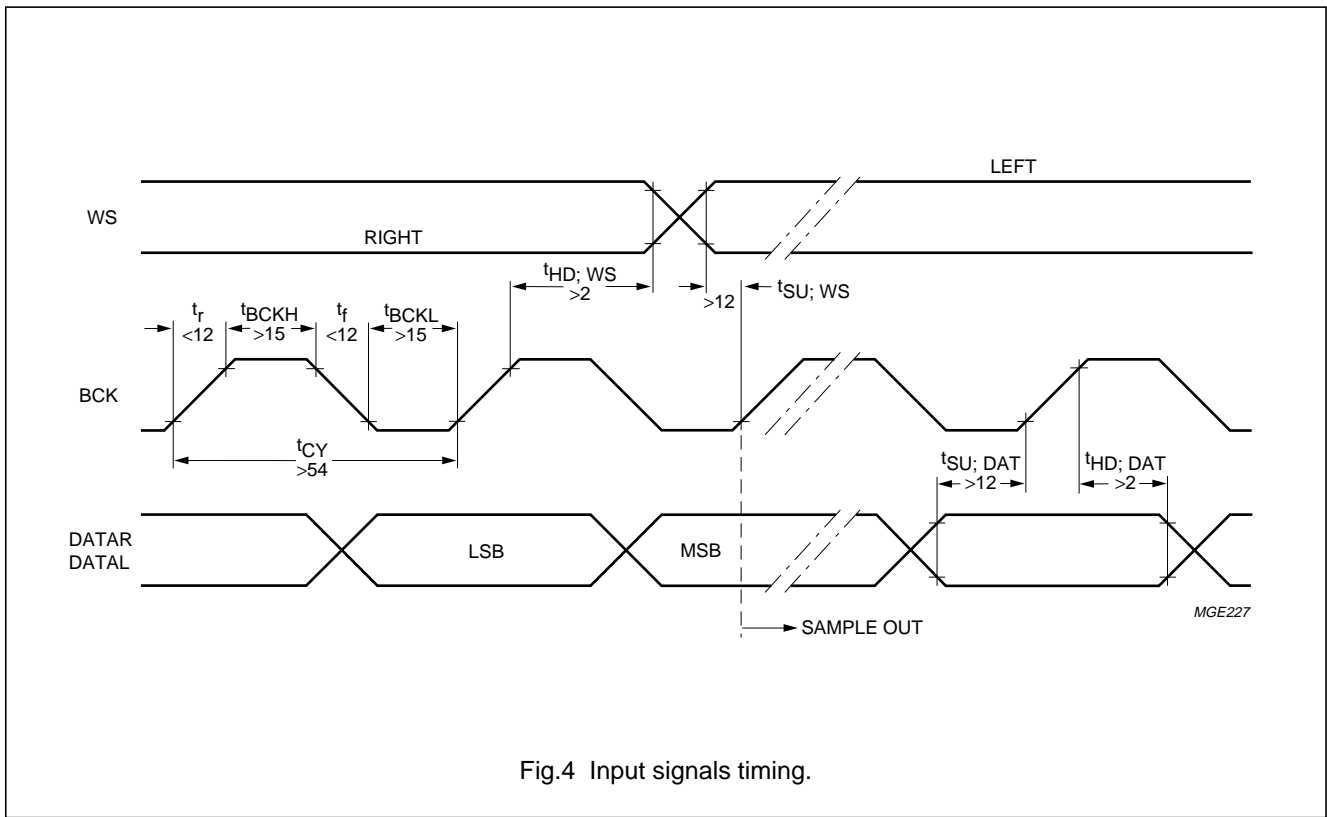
LEFT

WS

RIGHT

$t_{HD; WS}$
>2

>12

$t_{SU; WS}$

$t_r$
<12

$t_{BCKH}$
>15

$t_f$
<12

$t_{BCKL}$
>15

BCK

$t_{CY}$
>54

$t_{SU; DAT}$
>12

$t_{HD; DAT}$
>2

DATAR
DATAL

LSB

MSB

MGE227

SAMPLE OUT

Fig.4 Input signals timing.